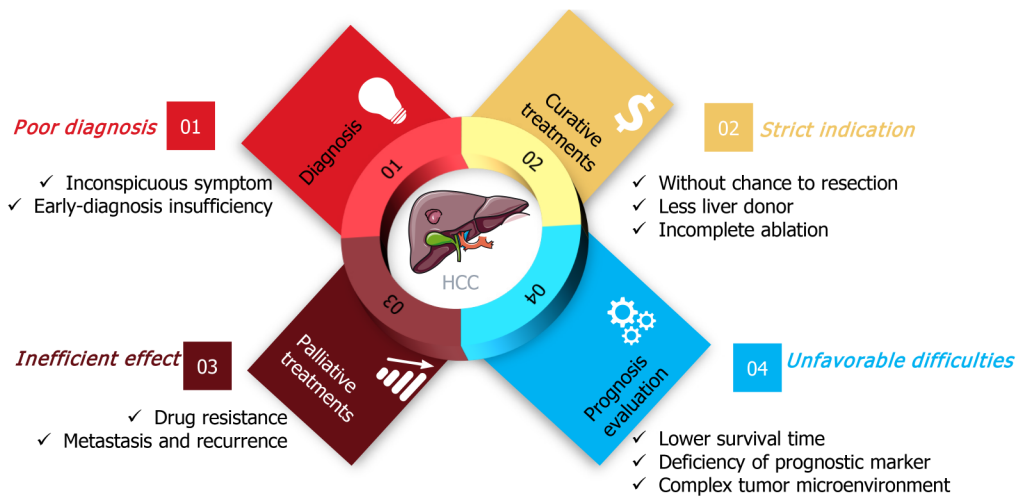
Poor diagnosis 01

✓ Inconspicuous symptom
✓ Early-diagnosis insufficiency

Diagnosis

01

Curative treatments

02

02 Strict indication

✓ Without chance to resection
✓ Less liver donor
✓ Incomplete ablation

HCC

03

04

Inefficient effect 03

Palliative treatments

✓ Drug resistance
✓ Metastasis and recurrence

Prognosis evaluation

04 Unfavorable difficulties

✓ Lower survival time
✓ Deficiency of prognostic marker
✓ Complex tumor microenvironment